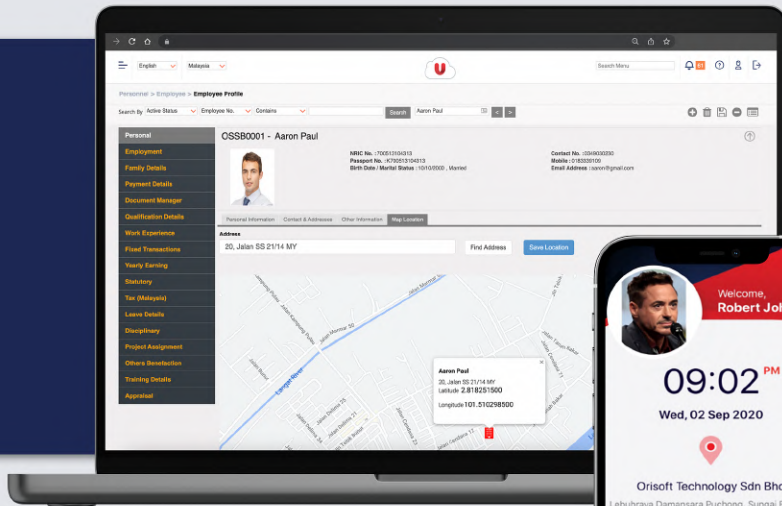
English Malaysia

Search Menu

Personnel > Employee > Employee Profile

Search By Active Status Employee No. Contains Search Aaron Paul < >

Personal
Employment
Family Details
Payment Details
Document Manager
Qualification Details
Work Experience
Fixed Transactions
Yearly Earning
Statutory
Tax (Malaysia)
Leave Details
Disciplinary
Project Assignment
Others Benefaction
Training Details
Appraisal

OSSB0001 - Aaron Paul

NRIC No. : 700510104313
Passport No. : K700510104313
Birth Date / Marital Status : 10/10/2000 , Married

Contact No. : 0349030030
Mobile : 0183335100
Email Address : aaron@gmail.com

Personal Information Contact & Addresses Other Information Map Location

Address
20, Jalan SS 21/14 MY
Find Address Save Location

Aaron Paul
20, Jalan SS 21/14 MY
Latitude 2.818251500
Longitude 101.510298500

Welcome,
Robert Jo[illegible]

09:02 PM
Wed, 02 Sep 2020

Orisoft Technology Sdn Bh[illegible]
Lebuhraya Damansara Puchong, Sungai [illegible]